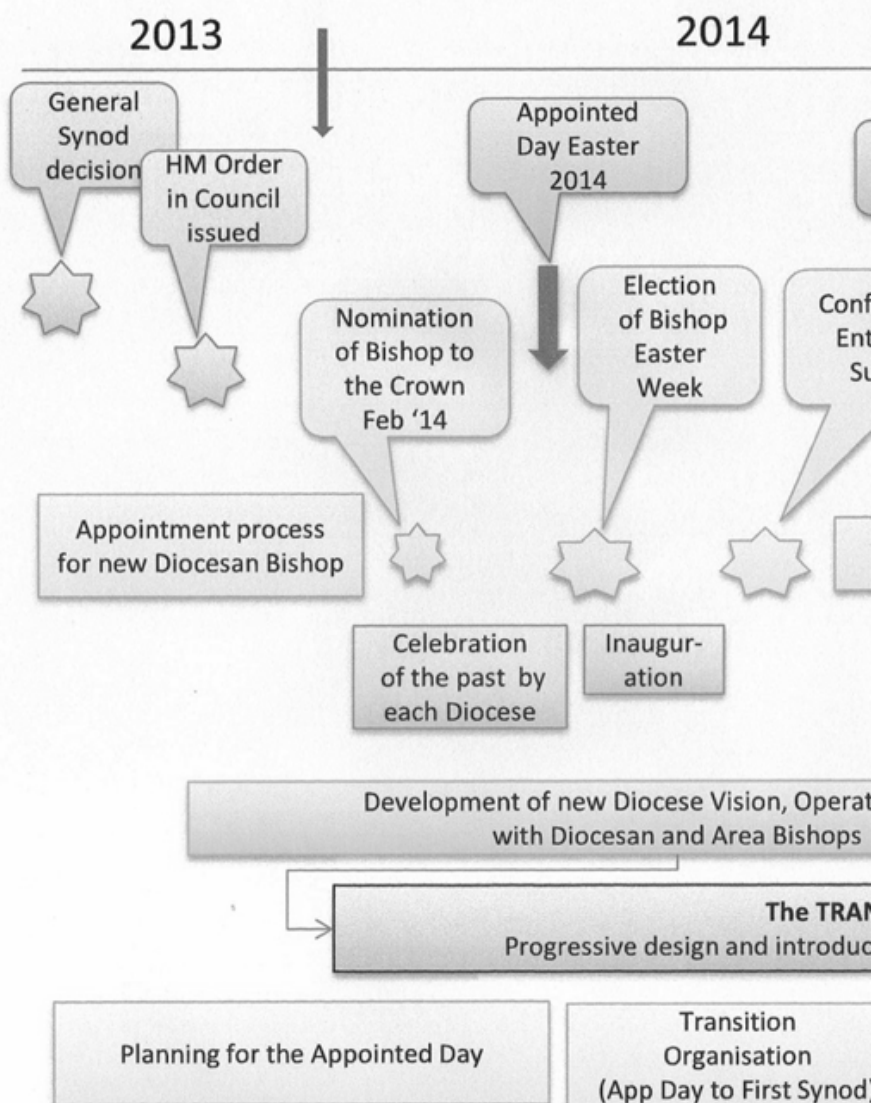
2013

2014

General Synod decision

HM Order in Council issued

Appointed Day Easter 2014

Nomination of Bishop to the Crown Feb '14

Election of Bishop Easter Week

Conf Ent Su

Appointment process for new Diocesan Bishop

Celebration of the past by each Diocese

Inaugur-ation

Development of new Diocese Vision, Operat with Diocesan and Area Bishops

The TRAN Progressive design and introduc

Planning for the Appointed Day

Transition Organisation (App Day to First Synod)